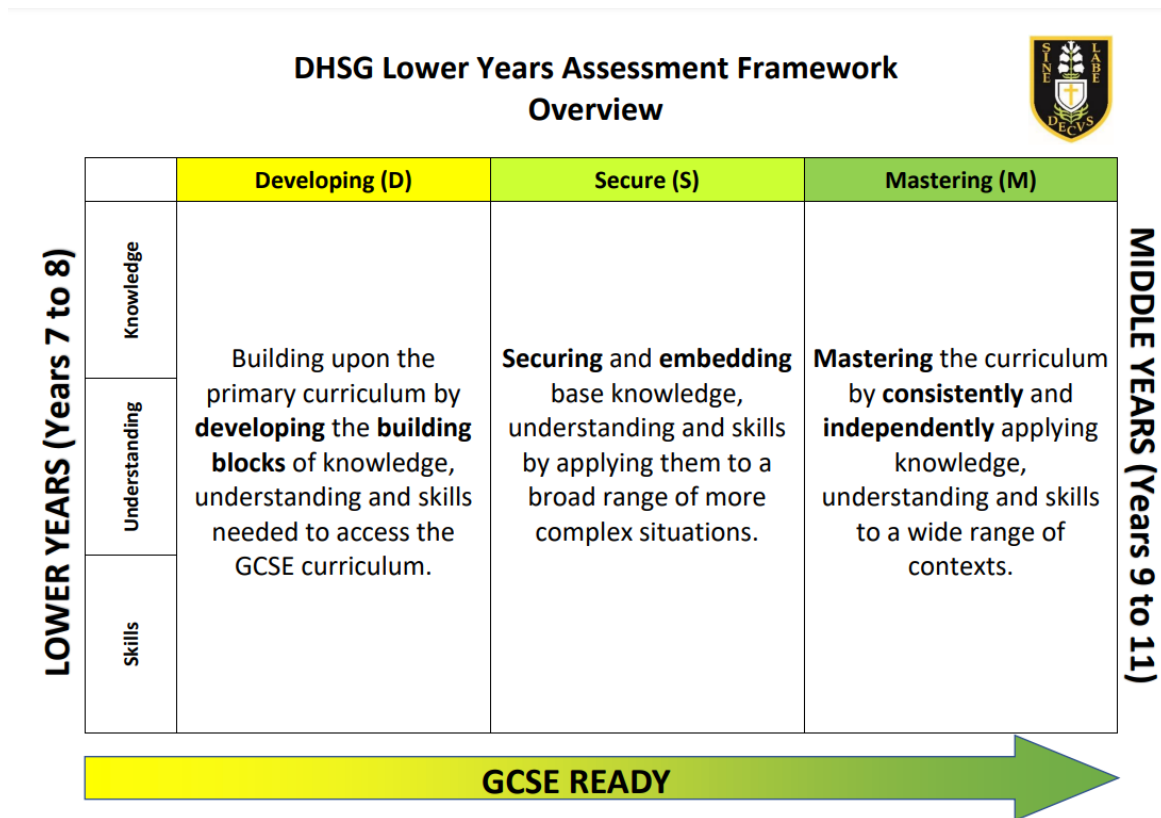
DHSG Lower Years Assessment Framework
Overview

SINE LABE DECUS

LOWER YEARS (Years 7 to 8)

| | Developing (D) | Secure (S) | Mastering (M) |
|---|---|---|---|
| Knowledge / Understanding / Skills | Building upon the primary curriculum by **developing** the **building blocks** of knowledge, understanding and skills needed to access the GCSE curriculum. | **Securing** and **embedding** base knowledge, understanding and skills by applying them to a broad range of more complex situations. | **Mastering** the curriculum by **consistently** and **independently** applying knowledge, understanding and skills to a wide range of contexts. |

MIDDLE YEARS (Years 9 to 11)

GCSE READY